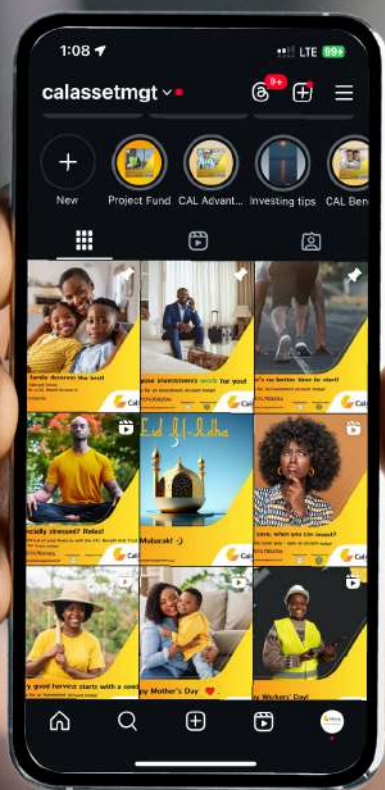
1:08
LTE 99+
calassetmgt
9+
New
Project Fund
CAL Advant...
Investing tips
CAL Ben
family deserves the best!
Cal
your investments work for you!
Cal
no better time to start!
Cal
cially stressed? Relax!
Cal
Eid Al-Adha
Mubarak!
Cal
save, when you can invest?
Cal
good harvest starts with a seed
y Mother's Day
y Workers' Day!